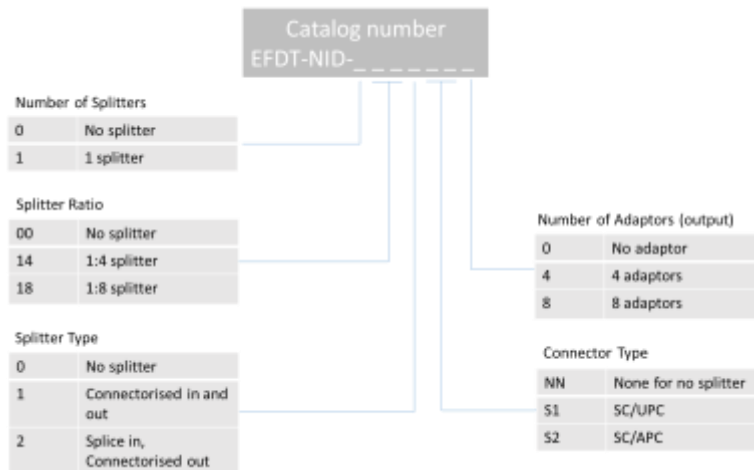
Catalog number
EFDT-NID-_ _ _ _ _ _ _

Number of Splitters

| 0 | No splitter |
|---|---|
| 1 | 1 splitter |

Splitter Ratio

| 00 | No splitter |
|---|---|
| 14 | 1:4 splitter |
| 18 | 1:8 splitter |

Splitter Type

| 0 | No splitter |
|---|---|
| 1 | Connectorised in and out |
| 2 | Splice in, Connectorised out |

Number of Adaptors (output)

| 0 | No adaptor |
|---|---|
| 4 | 4 adaptors |
| 8 | 8 adaptors |

Connector Type

| NN | None for no splitter |
|---|---|
| S1 | SC/UPC |
| S2 | SC/APC |